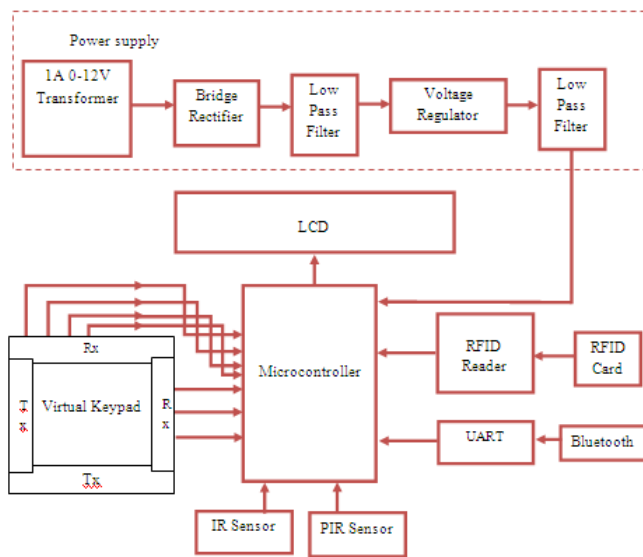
Power supply

1A 0-12V Transformer

Bridge Rectifier

Low Pass Filter

Voltage Regulator

Low Pass Filter

LCD

Rx

Tx

Virtual Keypad

Rx

Tx

Microcontroller

RFID Reader

RFID Card

UART

Bluetooth

IR Sensor

PIR Sensor